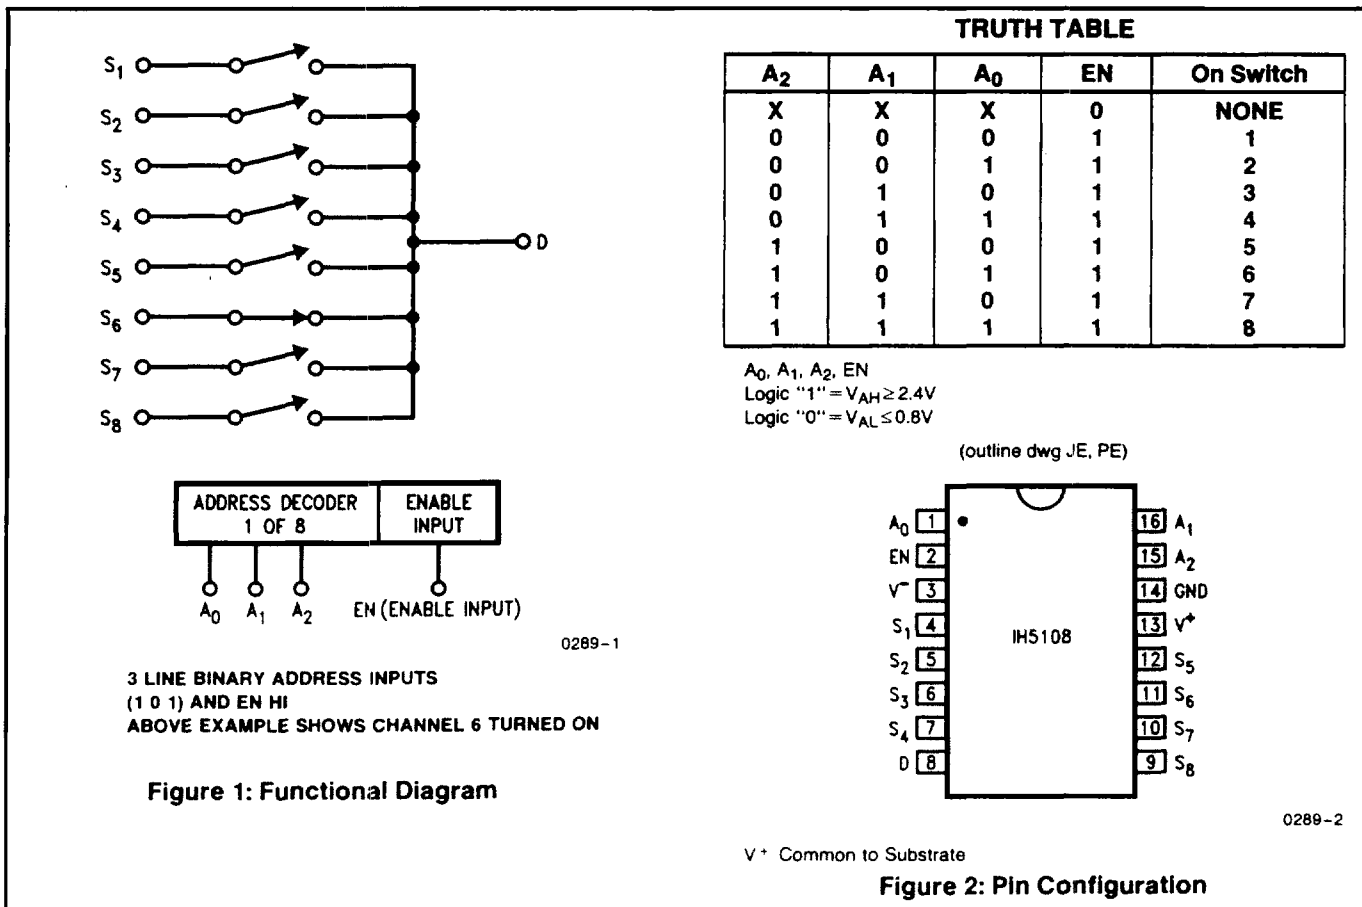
$S_1$

$S_2$

$S_3$

$S_4$

$S_5$

$S_6$

$S_7$

$S_8$

D

ADDRESS DECODER 1 OF 8

ENABLE INPUT

$A_0$ $A_1$ $A_2$ EN (ENABLE INPUT)

0289-1

3 LINE BINARY ADDRESS INPUTS (1 0 1) AND EN HI
ABOVE EXAMPLE SHOWS CHANNEL 6 TURNED ON

Figure 1: Functional Diagram

TRUTH TABLE

| $A_2$ | $A_1$ | $A_0$ | EN | On Switch |
|---|---|---|---|---|
| X | X | X | 0 | NONE |
| 0 | 0 | 0 | 1 | 1 |
| 0 | 0 | 1 | 1 | 2 |
| 0 | 1 | 0 | 1 | 3 |
| 0 | 1 | 1 | 1 | 4 |
| 1 | 0 | 0 | 1 | 5 |
| 1 | 0 | 1 | 1 | 6 |
| 1 | 1 | 0 | 1 | 7 |
| 1 | 1 | 1 | 1 | 8 |

$A_0$, $A_1$, $A_2$, EN
Logic "1" = $V_{AH} \geq 2.4V$
Logic "0" = $V_{AL} \leq 0.8V$

(outline dwg JE, PE)

$A_0$ 1
EN 2
$V^-$ 3
$S_1$ 4
$S_2$ 5
$S_3$ 6
$S_4$ 7
D 8

16 $A_1$
15 $A_2$
14 GND
13 $V^+$
12 $S_5$
11 $S_6$
10 $S_7$
9 $S_8$

IH5108

0289-2

$V^+$ Common to Substrate

Figure 2: Pin Configuration